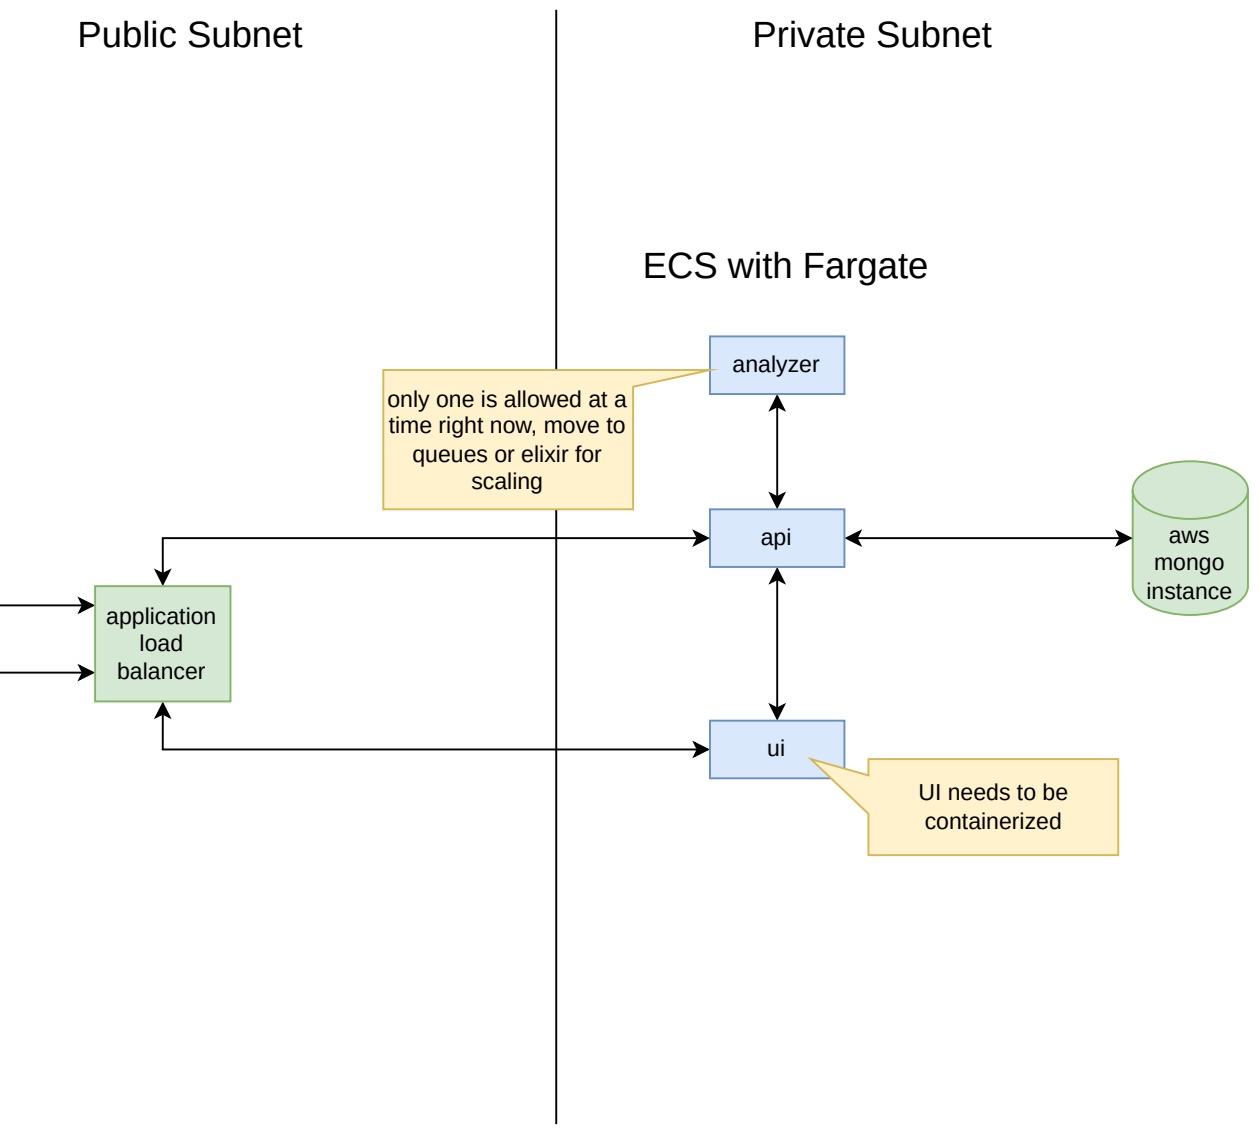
Public Subnet

Private Subnet

ECS with Fargate

analyzer

only one is allowed at a time right now, move to queues or elixir for scaling

api

aws mongo instance

application load balancer

ui

UI needs to be containerized